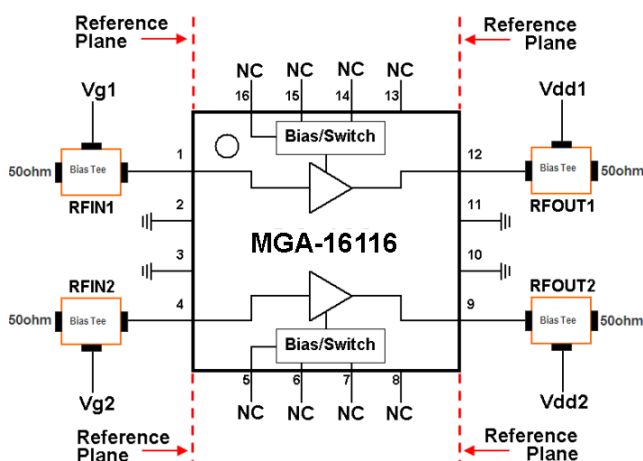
Reference Plane

Reference Plane

NC NC NC NC
16 15 14 13

Vg1

Vdd1

Bias/Switch

50ohm Bias Tee

RFIN1

1

12

Bias Tee 50ohm

RFOUT1

2

11

MGA-16116

3

10

RFIN2

RFOUT2

50ohm Bias Tee

4

9

Bias Tee 50ohm

Bias/Switch

Vg2

Vdd2

5 6 7 8
NC NC NC NC

Reference Plane

Reference Plane